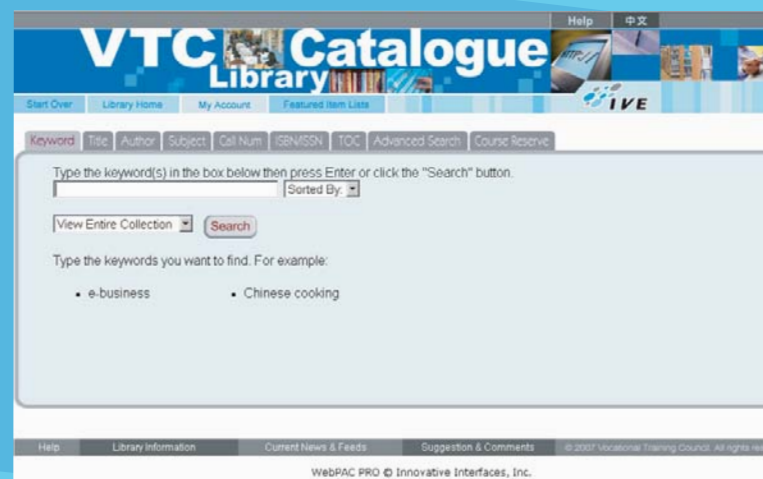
Help 中文

VTC Library Catalogue

HTTP://

IVE

Start Over | Library Home | My Account | Featured Item Lists

Keyword | Title | Author | Subject | Call Num | ISBN/ISSN | TOC | Advanced Search | Course Reserve

Type the keyword(s) in the box below then press Enter or click the "Search" button.

Sorted By:

View Entire Collection

Search

Type the keywords you want to find. For example:

• e-business • Chinese cooking

Help | Library Information | Current News & Feeds | Suggestion & Comments | © 2007 Vocational Training Council. All rights re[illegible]

WebPAC PRO © Innovative Interfaces, Inc.